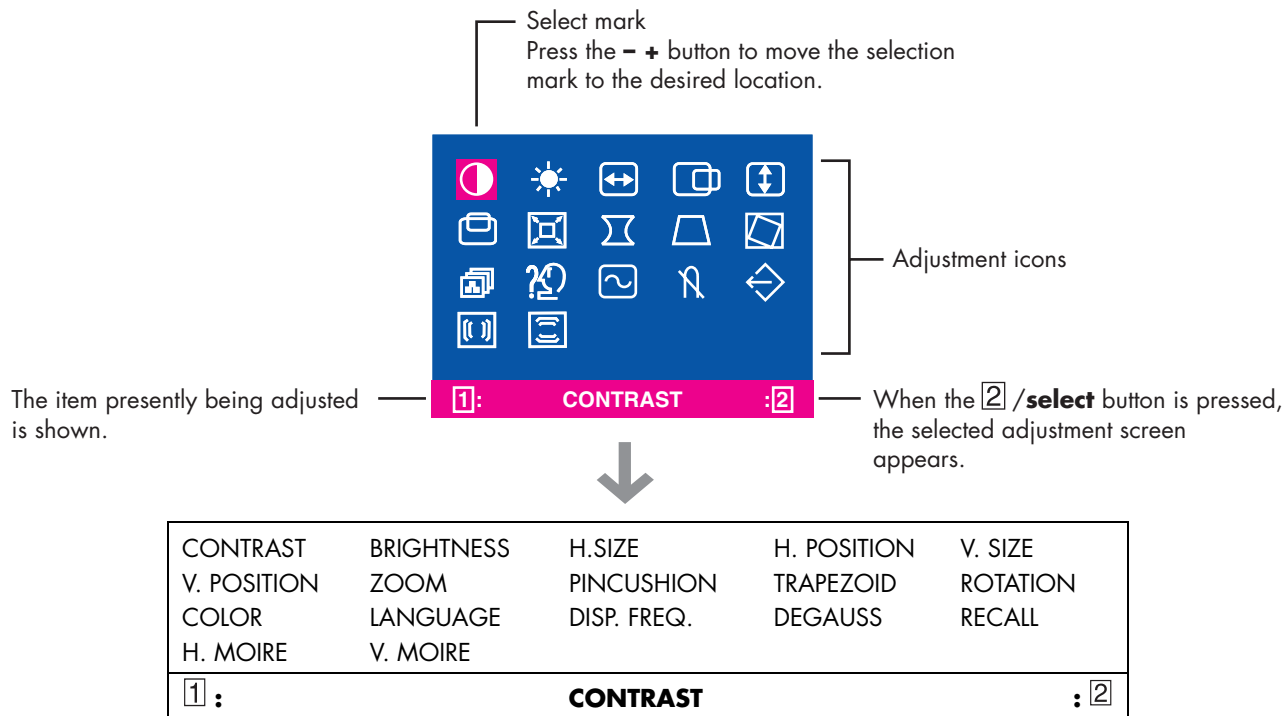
Select mark
Press the **– +** button to move the selection mark to the desired location.

Adjustment icons

The item presently being adjusted is shown.

1: CONTRAST :2

When the 2 /**select** button is pressed, the selected adjustment screen appears.

| CONTRAST | BRIGHTNESS | H.SIZE | H. POSITION | V. SIZE |
|---|---|---|---|---|
| V. POSITION | ZOOM | PINCUSHION | TRAPEZOID | ROTATION |
| COLOR | LANGUAGE | DISP. FREQ. | DEGAUSS | RECALL |
| H. MOIRE | V. MOIRE | | | |

1 : **CONTRAST** : 2